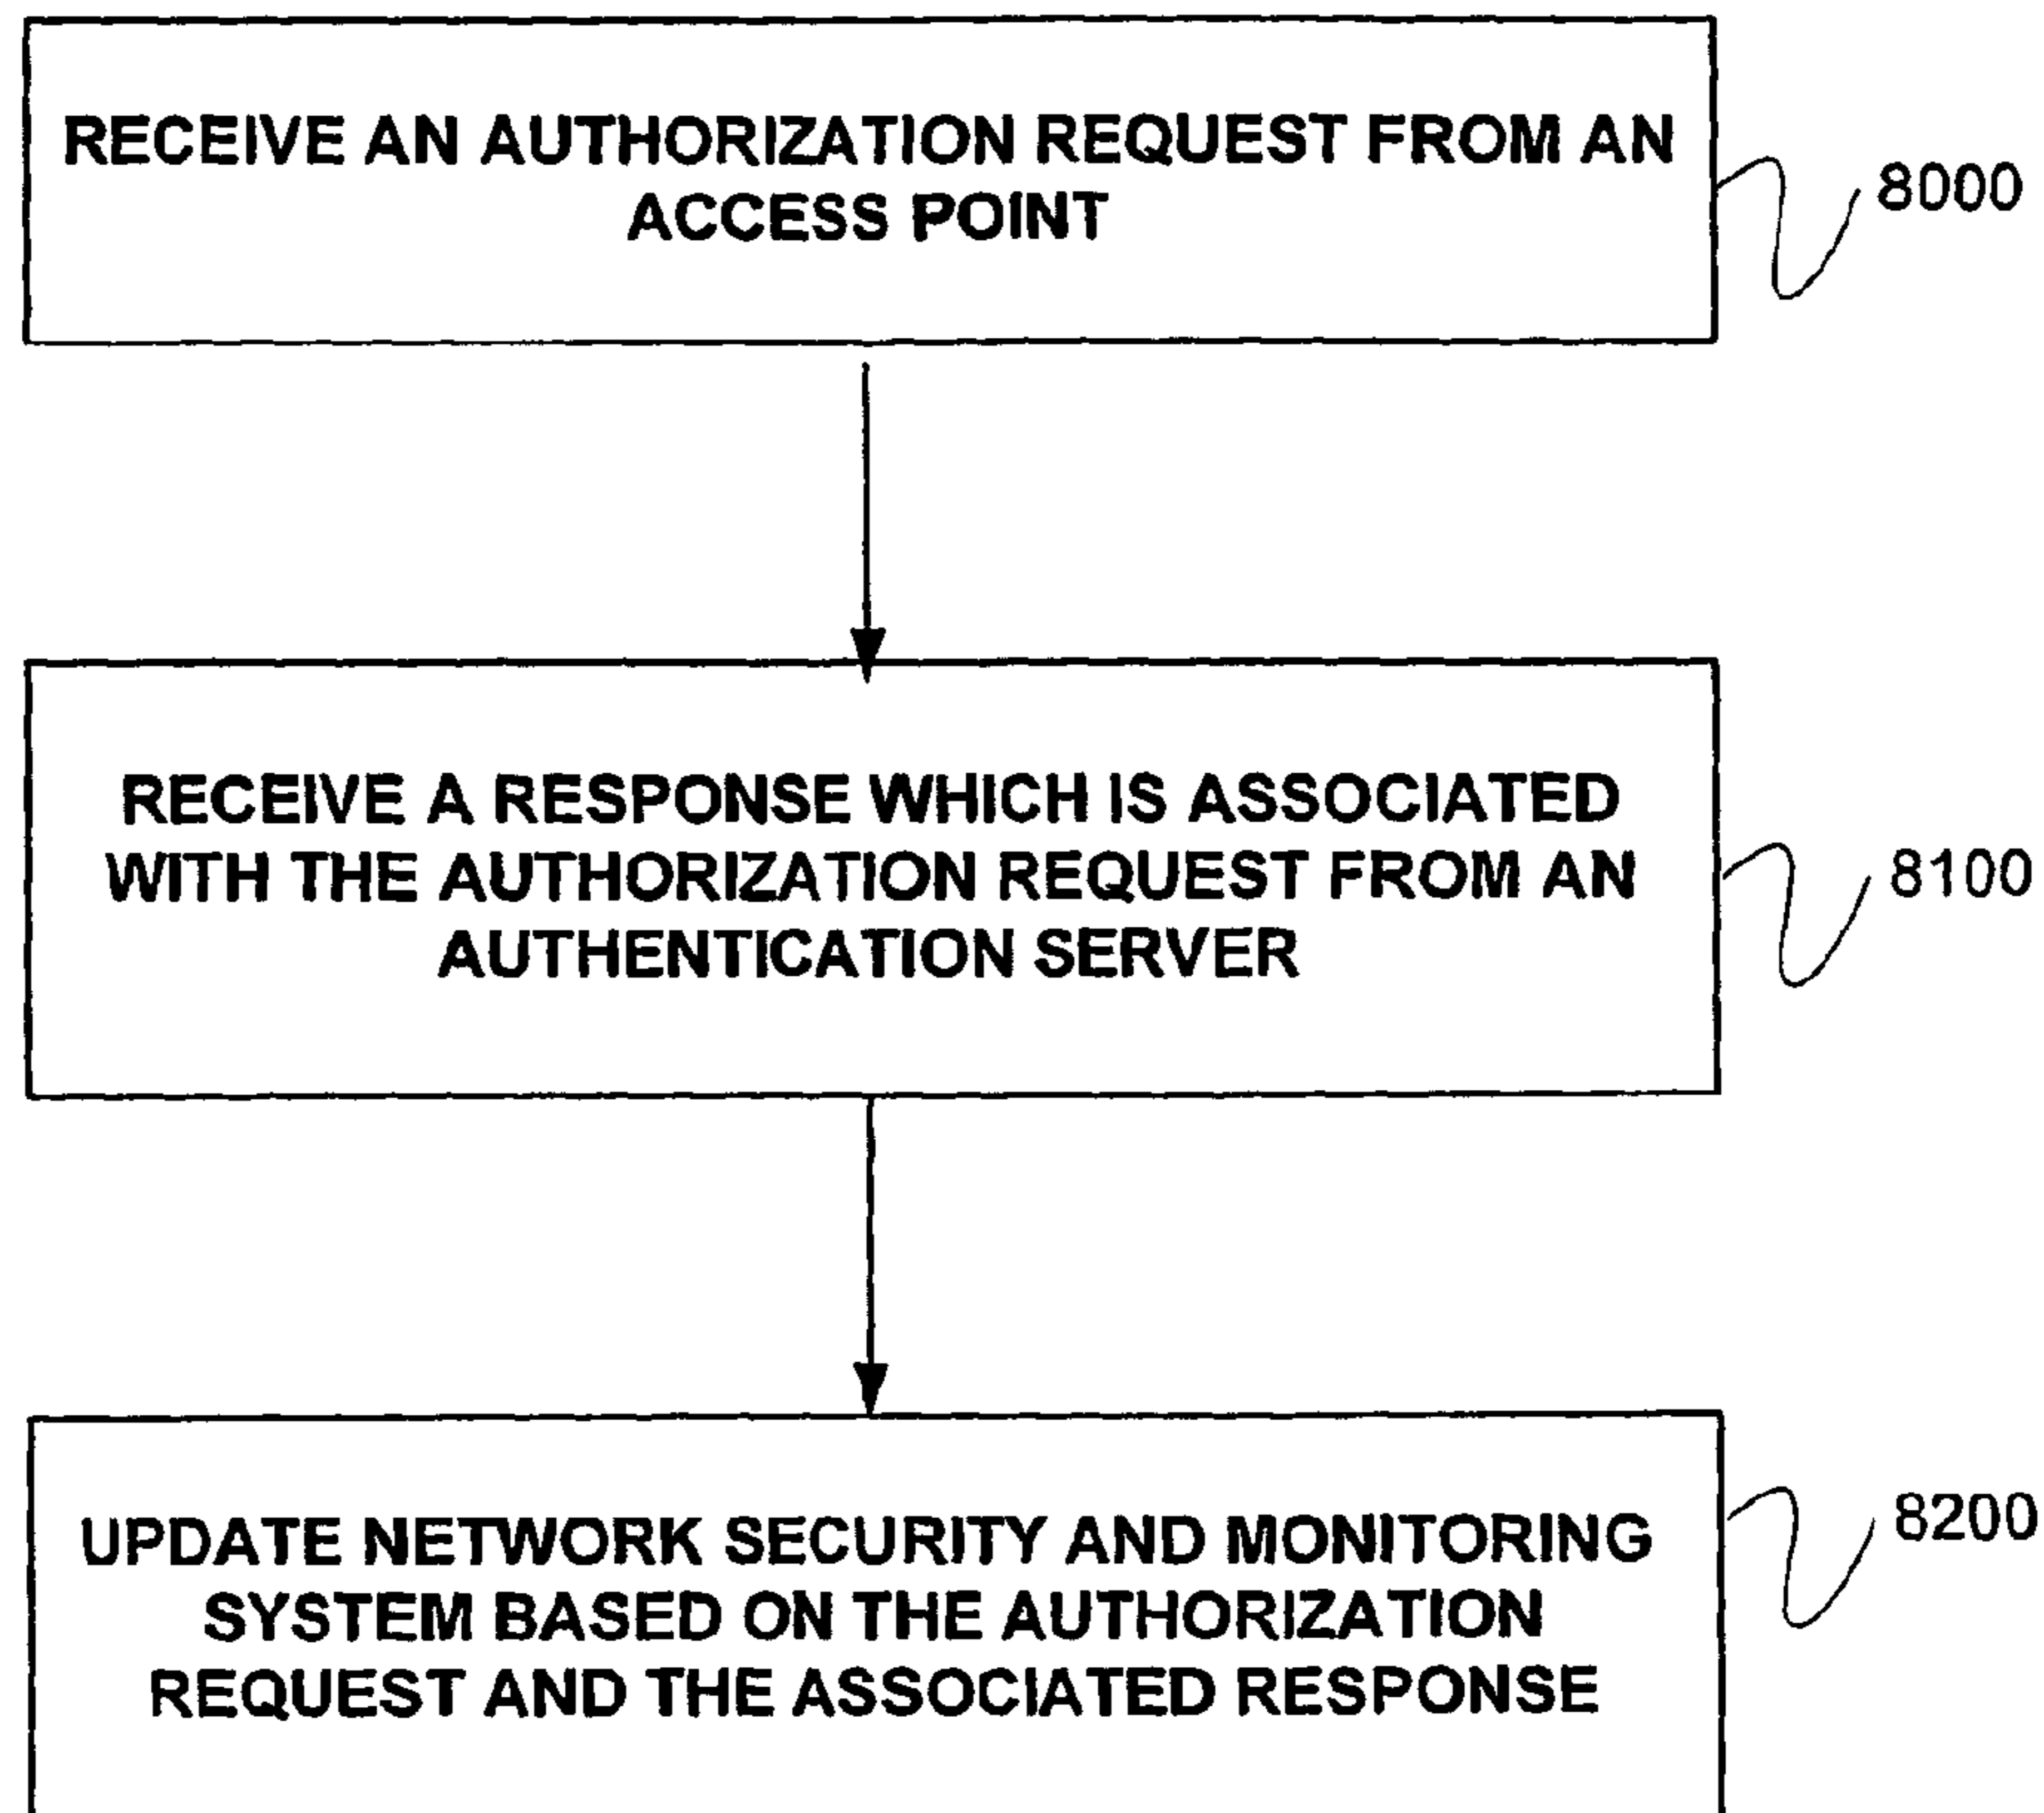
RECEIVE AN AUTHORIZATION REQUEST FROM AN ACCESS POINT

8000

RECEIVE A RESPONSE WHICH IS ASSOCIATED WITH THE AUTHORIZATION REQUEST FROM AN AUTHENTICATION SERVER

8100

UPDATE NETWORK SECURITY AND MONITORING SYSTEM BASED ON THE AUTHORIZATION REQUEST AND THE ASSOCIATED RESPONSE

8200